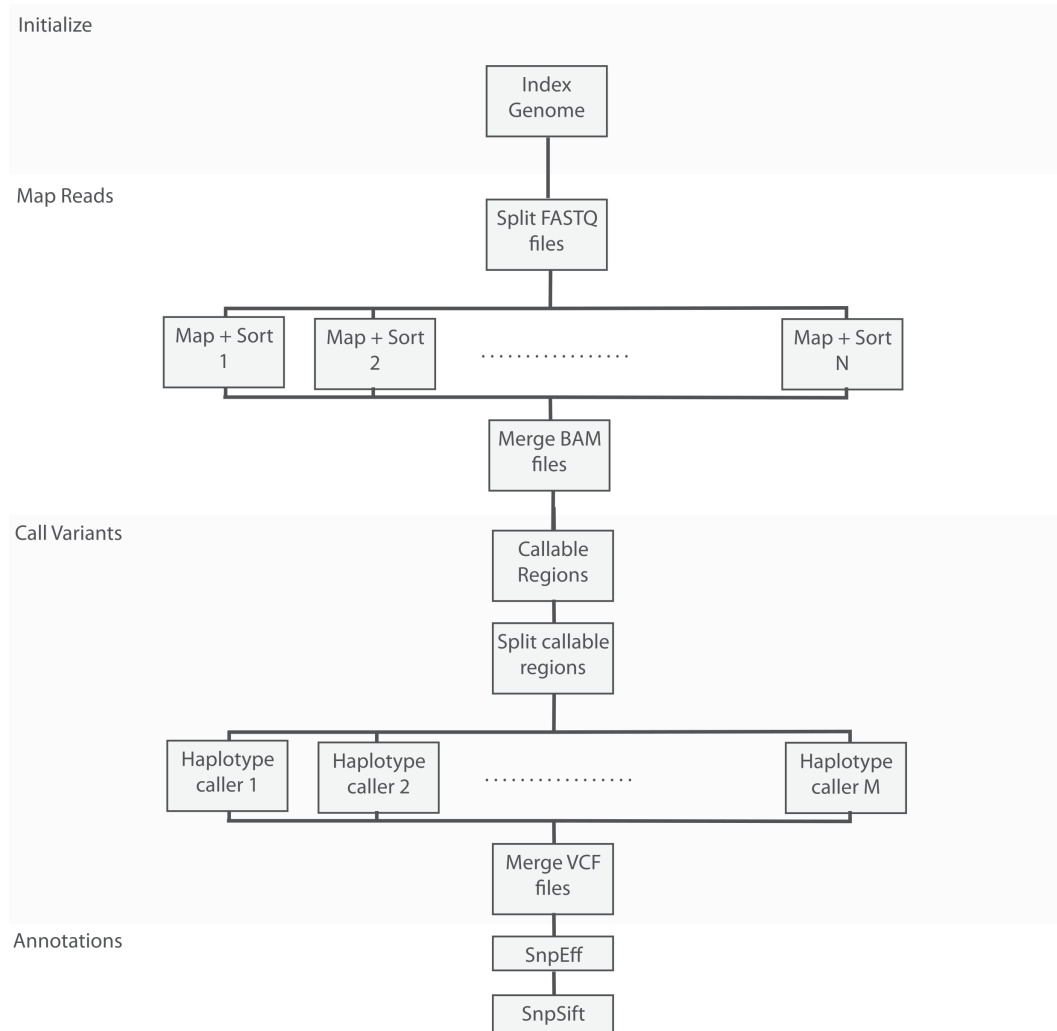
Initialize

Index Genome

Map Reads

Split FASTQ files

Map + Sort 1

Map + Sort 2

.................

Map + Sort N

Merge BAM files

Call Variants

Callable Regions

Split callable regions

Haplotype caller 1

Haplotype caller 2

.................

Haplotype caller M

Merge VCF files

Annotations

SnpEff

SnpSift